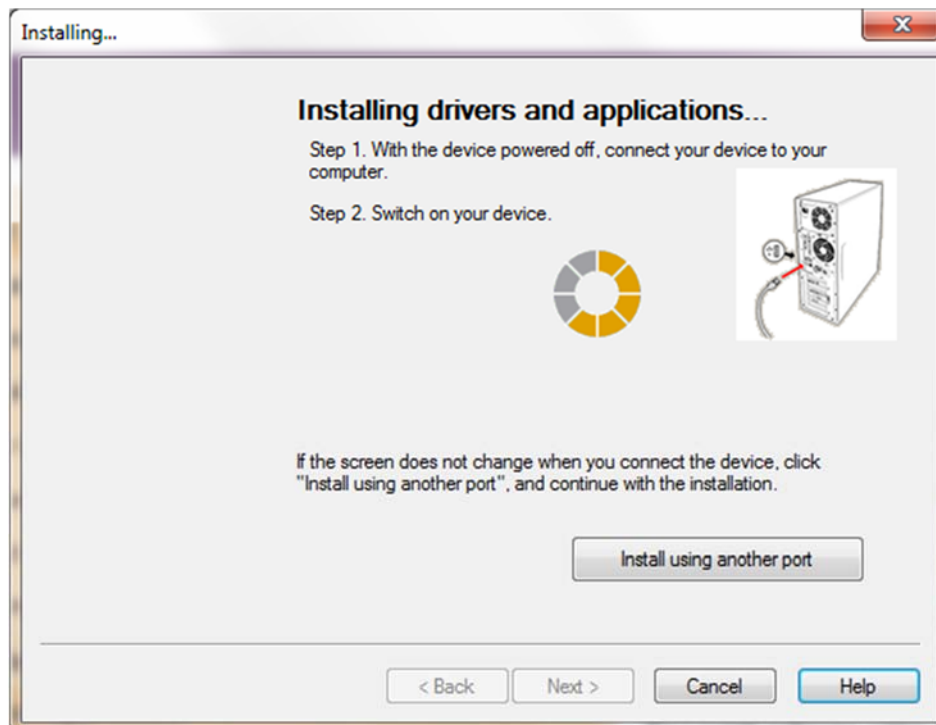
Installing...

Installing drivers and applications...

Step 1. With the device powered off, connect your device to your computer.

Step 2. Switch on your device.

If the screen does not change when you connect the device, click "Install using another port", and continue with the installation.

Install using another port

< Back

Next >

Cancel

Help